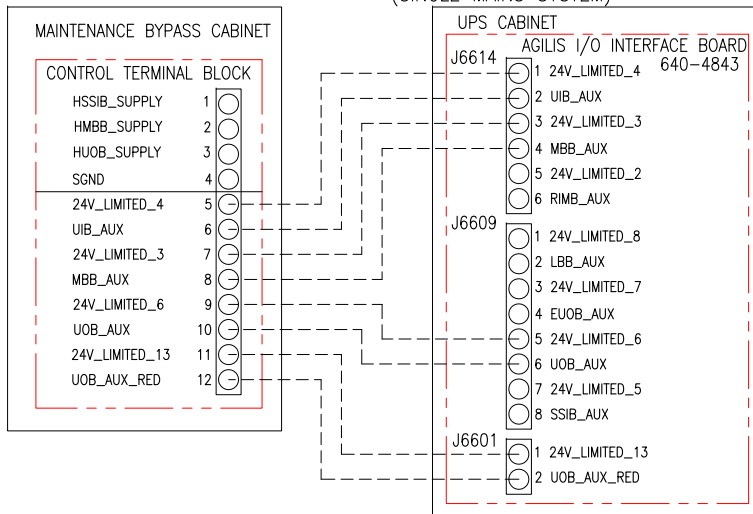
(SINGLE MAINS SYSTEM)

MAINTENANCE BYPASS CABINET

CONTROL TERMINAL BLOCK

HSSIB_SUPPLY 1
HMBB_SUPPLY 2
HUOB_SUPPLY 3
SGND 4
24V_LIMITED_4 5
UIB_AUX 6
24V_LIMITED_3 7
MBB_AUX 8
24V_LIMITED_6 9
UOB_AUX 10
24V_LIMITED_13 11
UOB_AUX_RED 12

UPS CABINET

AGILIS I/O INTERFACE BOARD
640-4843

J6614
1 24V_LIMITED_4
2 UIB_AUX
3 24V_LIMITED_3
4 MBB_AUX
5 24V_LIMITED_2
6 RIMB_AUX

J6609
1 24V_LIMITED_8
2 LBB_AUX
3 24V_LIMITED_7
4 EUOB_AUX
5 24V_LIMITED_6
6 UOB_AUX
7 24V_LIMITED_5
8 SSIB_AUX

J6601
1 24V_LIMITED_13
2 UOB_AUX_RED